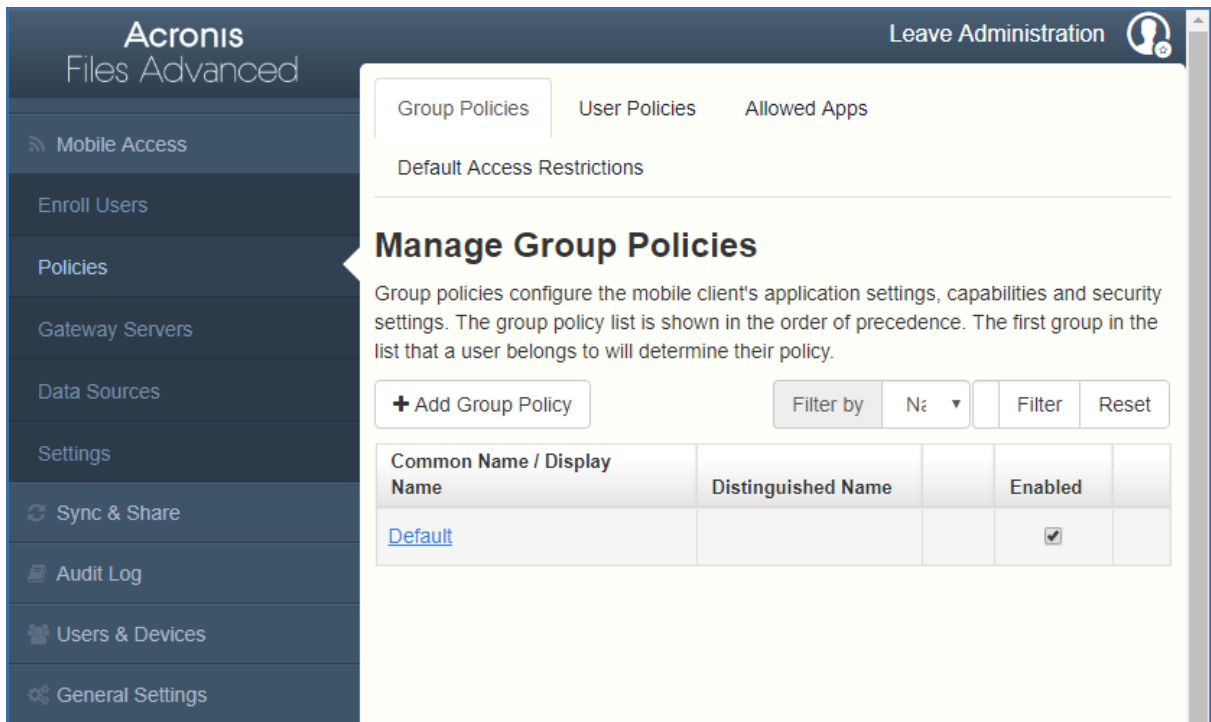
Acronis
Files Advanced

Leave Administration

Mobile Access
Enroll Users
Policies
Gateway Servers
Data Sources
Settings
Sync & Share
Audit Log
Users & Devices
General Settings

Group Policies
User Policies
Allowed Apps
Default Access Restrictions

Manage Group Policies

Group policies configure the mobile client's application settings, capabilities and security settings. The group policy list is shown in the order of precedence. The first group in the list that a user belongs to will determine their policy.

+ Add Group Policy

Filter by Na Filter Reset

| Common Name / Display Name | Distinguished Name | | Enabled | |
|---|---|---|---|---|
| Default | | | ✔ | |